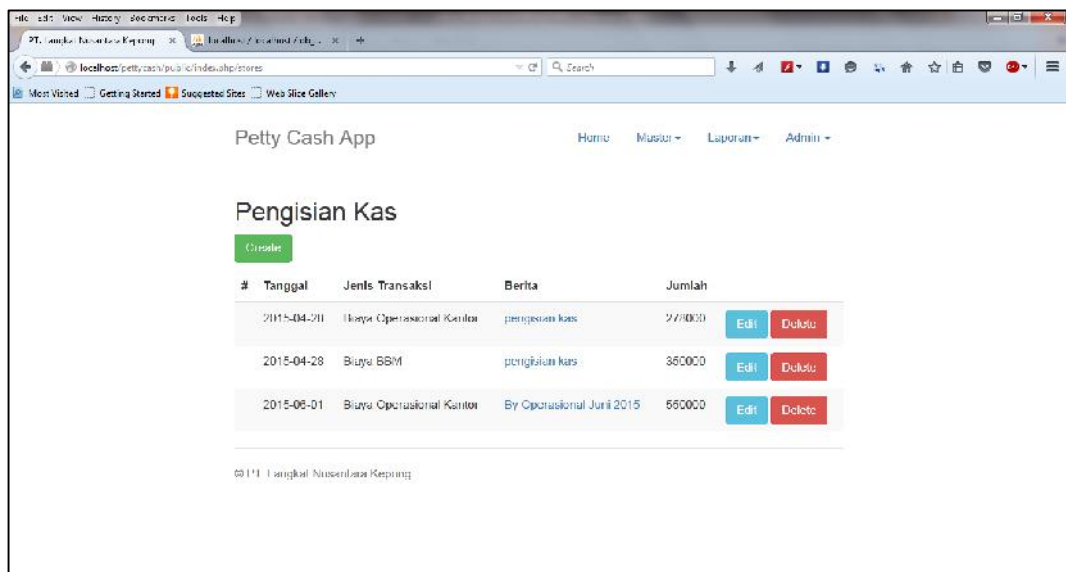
File Edit View History Bookmarks Tools Help

PT. Langkat Nusantara Kepong ×   localhost / localhost / athg... ×   +

localhost/pettycash/public/index.php/stores   Search

Most Visited   Getting Started   Suggested Sites   Web Slice Gallery

Petty Cash App   Home   Master ▾   Laporan ▾   Admin ▾

Pengisian Kas

Create

| # | Tanggal | Jenis Transaksi | Berita | Jumlah | | |
|---|---|---|---|---|---|---|
| | 2015-04-20 | Biaya Operasional Kantor | pengisian kas | 278000 | Edit | Delete |
| | 2015-04-28 | Biaya BBM | pengisian kas | 350000 | Edit | Delete |
| | 2015-06-01 | Biaya Operasional Kantor | By Operasional Juni 2015 | 550000 | Edit | Delete |

© PT Langkat Nusantara Kepong